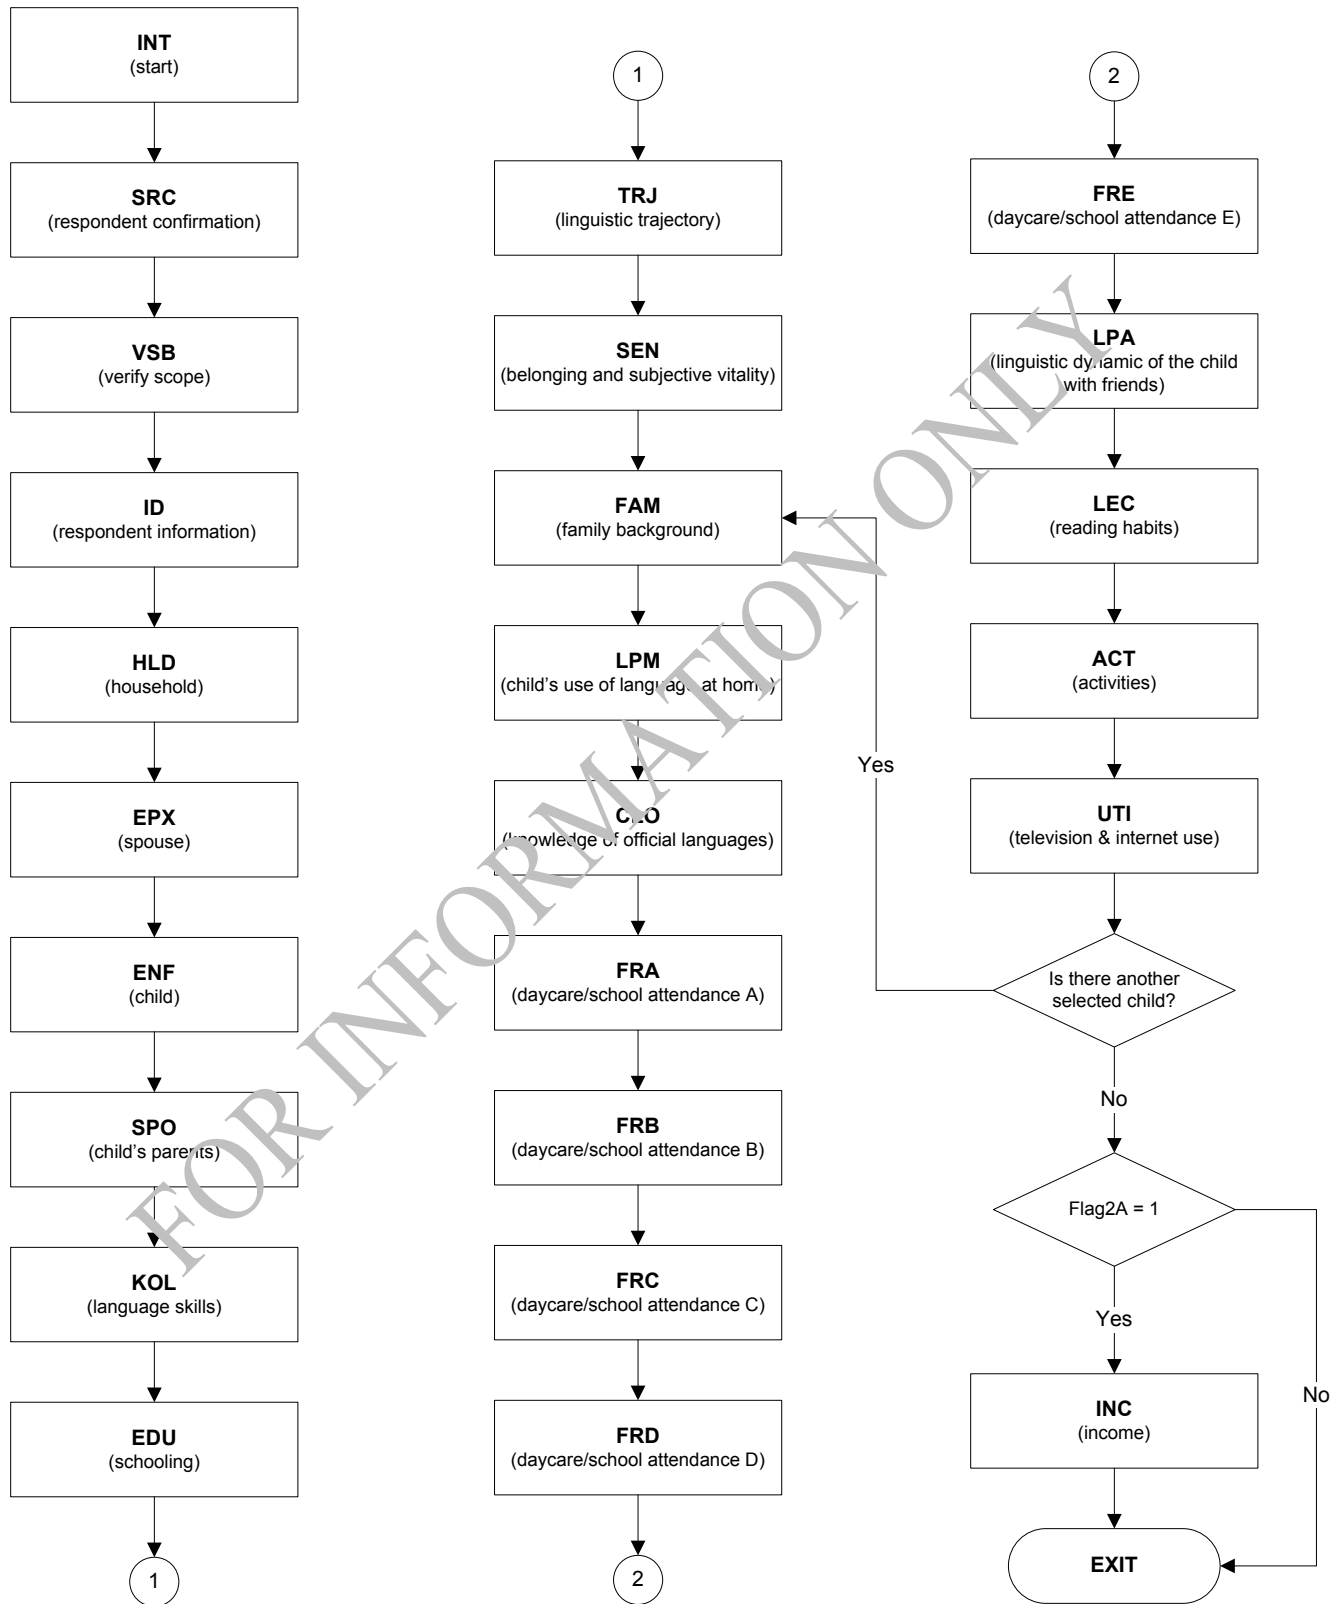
INT
(start)

SRC
(respondent confirmation)

VSB
(verify scope)

ID
(respondent information)

HLD
(household)

EPX
(spouse)

ENF
(child)

SPO
(child's parents)

KOL
(language skills)

EDU
(schooling)

1

1

TRJ
(linguistic trajectory)

SEN
(belonging and subjective vitality)

FAM
(family background)

LPM
(child's use of language at home)

CLO
(knowledge of official languages)

FRA
(daycare/school attendance A)

FRB
(daycare/school attendance B)

FRC
(daycare/school attendance C)

FRD
(daycare/school attendance D)

2

2

FRE
(daycare/school attendance E)

LPA
(linguistic dynamic of the child with friends)

LEC
(reading habits)

ACT
(activities)

UTI
(television & internet use)

Is there another selected child?

Yes

No

Flag2A = 1

Yes

No

INC
(income)

EXIT

FOR INFORMATION ONLY